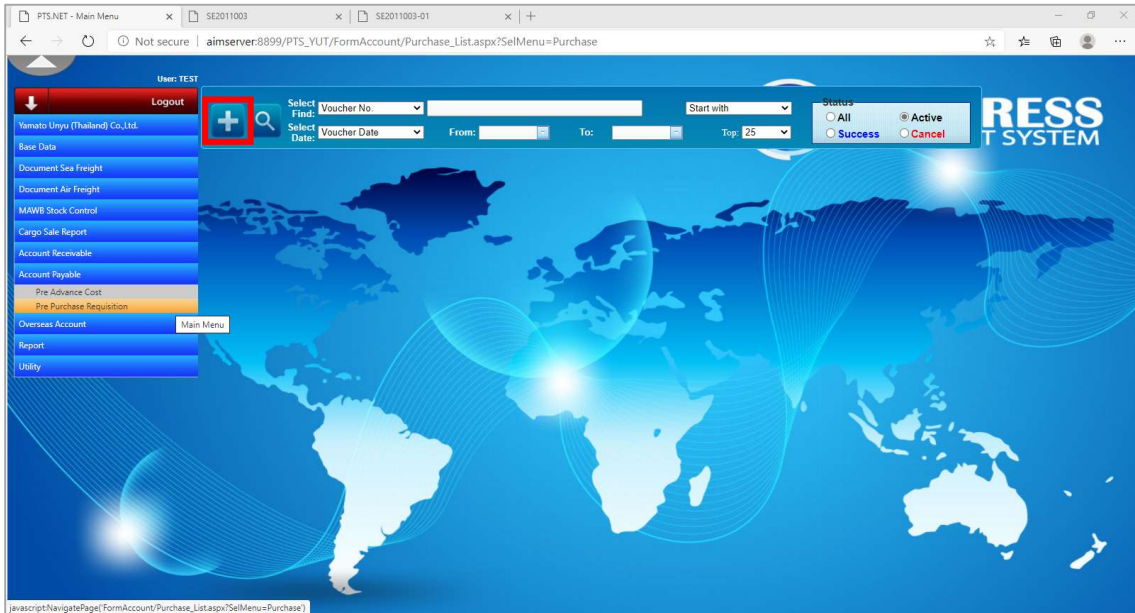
PTS.NET - Main Menu
SE2011003
SE2011003-01

Not secure | aimserver:8899/PTS_YUT/FormAccount/Purchase_List.aspx?SelMenu=Purchase

User: TEST
Logout
Yamato Unyu (Thailand) Co.,Ltd.
Base Data
Document Sea Freight
Document Air Freight
MAWB Stock Control
Cargo Sale Report
Account Receivable
Account Payable
Pre Advance Cost
Pre Purchase Requisition
Overseas Account
Main Menu
Report
Utility

Select Find: Voucher No.
Start with
Select Date: Voucher Date
From:
To:
Top: 25

Status
All
Active
Success
Cancel

RESS
T SYSTEM

javascript:NavigatePage('FormAccount/Purchase_List.aspx?SelMenu=Purchase')